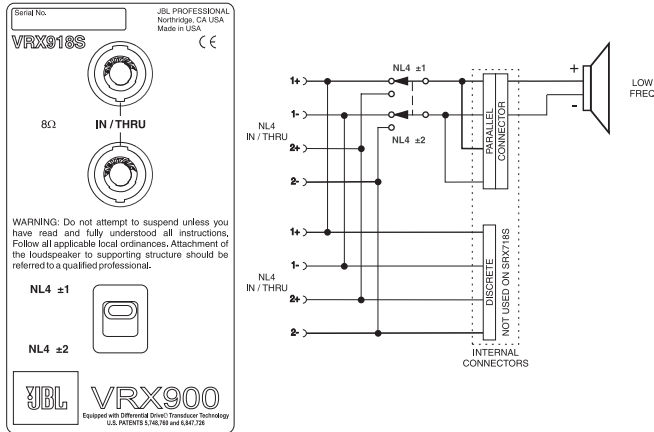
Serial No.

JBL PROFESSIONAL
Northridge, CA USA
Made in USA

VRX918S

CE

8Ω

IN / THRU

WARNING: Do not attempt to suspend unless you have read and fully understood all instructions, Follow all applicable local ordinances. Attachment of the loudspeaker to supporting structure should be referred to a qualified professional.

NL4 ±1

NL4 ±2

JBL

VRX900

Equipped with Differential Drive® Transducer Technology
U.S. PATENTS 5,748,760 and 6,847,726

NL4
IN / THRU

1+
1-
2+
2-

NL4 ±1

NL4 ±2

PARALLEL CONNECTOR

+
-

LOW
FREQ

NL4
IN / THRU

1+
1-
2+
2-

DISCRETE

NOT USED ON SRX718S

INTERNAL
CONNECTORS